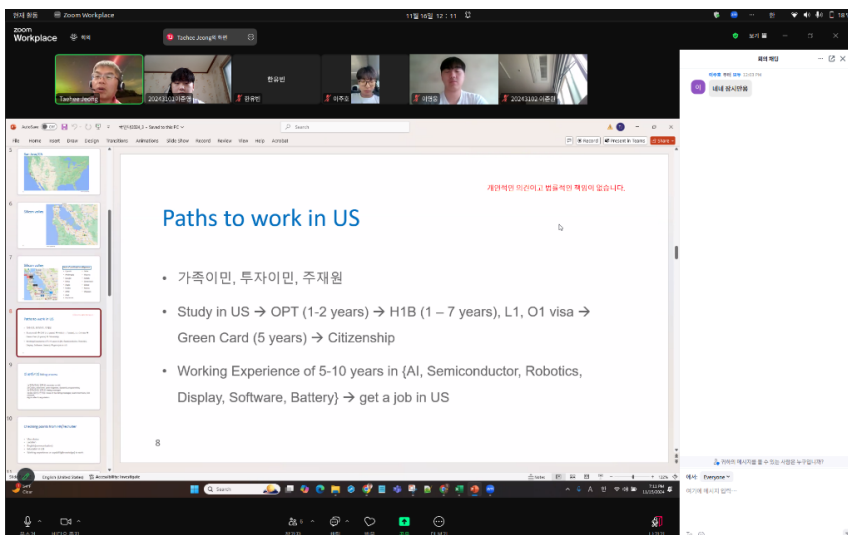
Zoom Workplace

11월 16일 12 : 11

Taehee Jeong

한유빈

Paths to work in US

개인적인 의견이고 법률적인 책임이 없습니다.

• 가족이민, 투자이민, 주재원

• Study in US → OPT (1-2 years) → H1B (1 – 7 years), L1, O1 visa → Green Card (5 years) → Citizenship

• Working Experience of 5-10 years in {AI, Semiconductor, Robotics, Display, Software, Battery} → get a job in US

8

회의 채팅

네네 알시했음

Everyone

Search